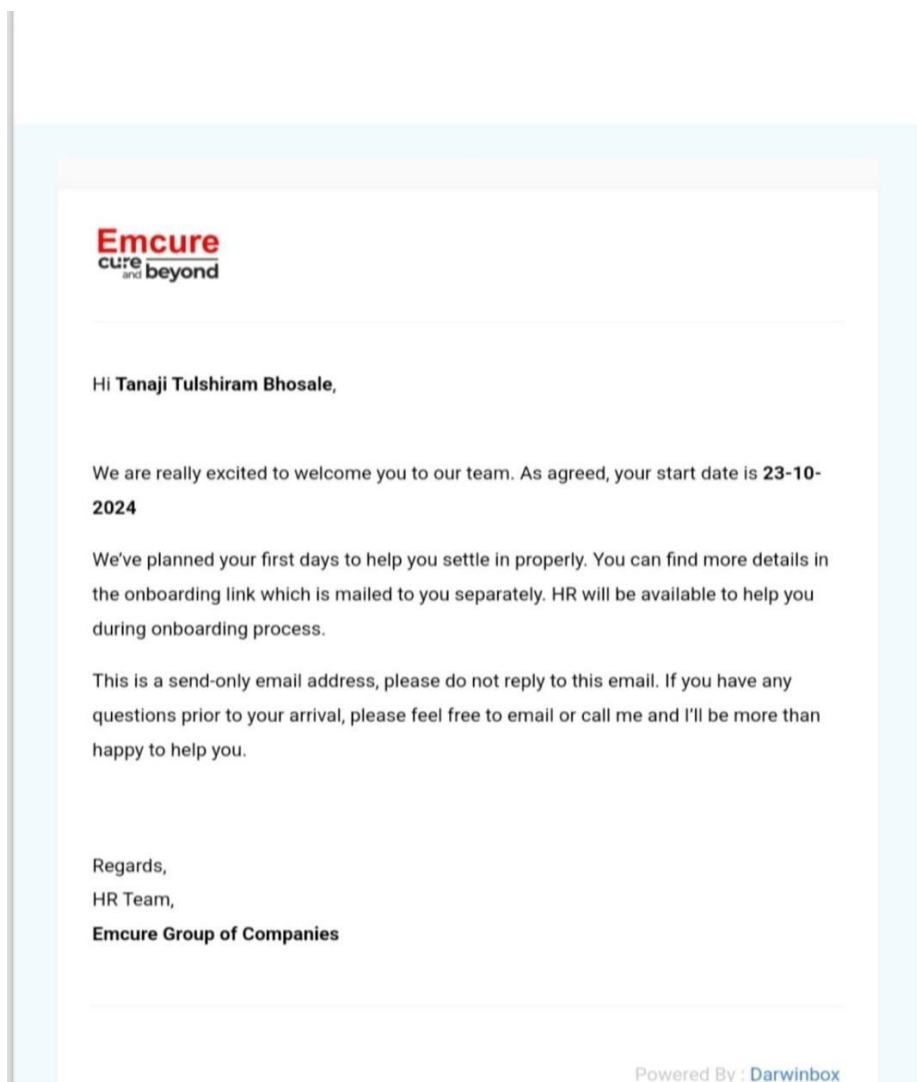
Emcure
cure and beyond

Hi **Tanaji Tulshiram Bhosale**,

We are really excited to welcome you to our team. As agreed, your start date is **23-10-2024**

We've planned your first days to help you settle in properly. You can find more details in the onboarding link which is mailed to you separately. HR will be available to help you during onboarding process.

This is a send-only email address, please do not reply to this email. If you have any questions prior to your arrival, please feel free to email or call me and I'll be more than happy to help you.

Regards,
HR Team,
**Emcure Group of Companies**

Powered By : Darwinbox